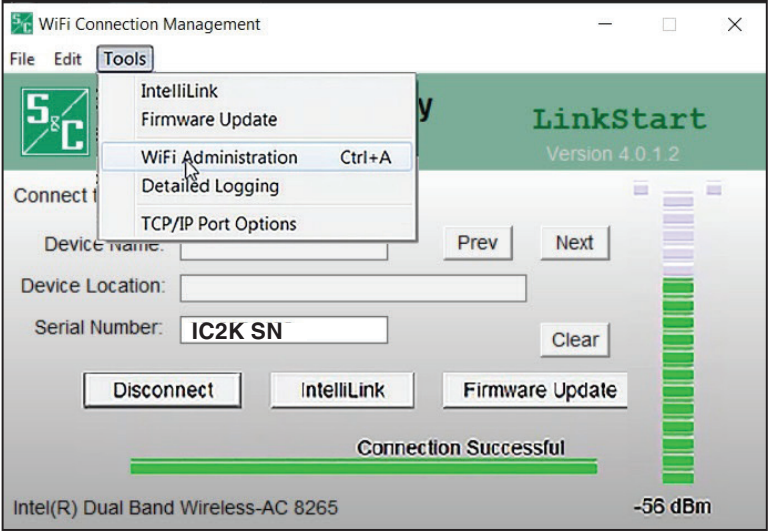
WiFi Connection Management

File Edit Tools

IntelliLink
Firmware Update
WiFi Administration Ctrl+A
Detailed Logging
TCP/IP Port Options

y

LinkStart
Version 4.0.1.2

Connect t

Device Name:

Prev Next

Device Location:

Serial Number: IC2K SN

Clear

Disconnect IntelliLink Firmware Update

Connection Successful

Intel(R) Dual Band Wireless-AC 8265

-56 dBm